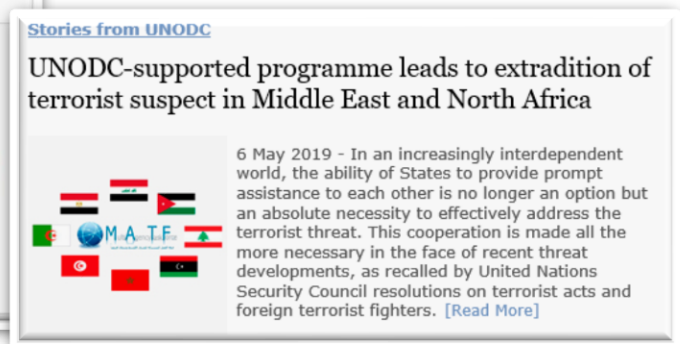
Stories from UNODC

UNODC-supported programme leads to extradition of terrorist suspect in Middle East and North Africa

M A T F

6 May 2019 - In an increasingly interdependent world, the ability of States to provide prompt assistance to each other is no longer an option but an absolute necessity to effectively address the terrorist threat. This cooperation is made all the more necessary in the face of recent threat developments, as recalled by United Nations Security Council resolutions on terrorist acts and foreign terrorist fighters. [Read More]